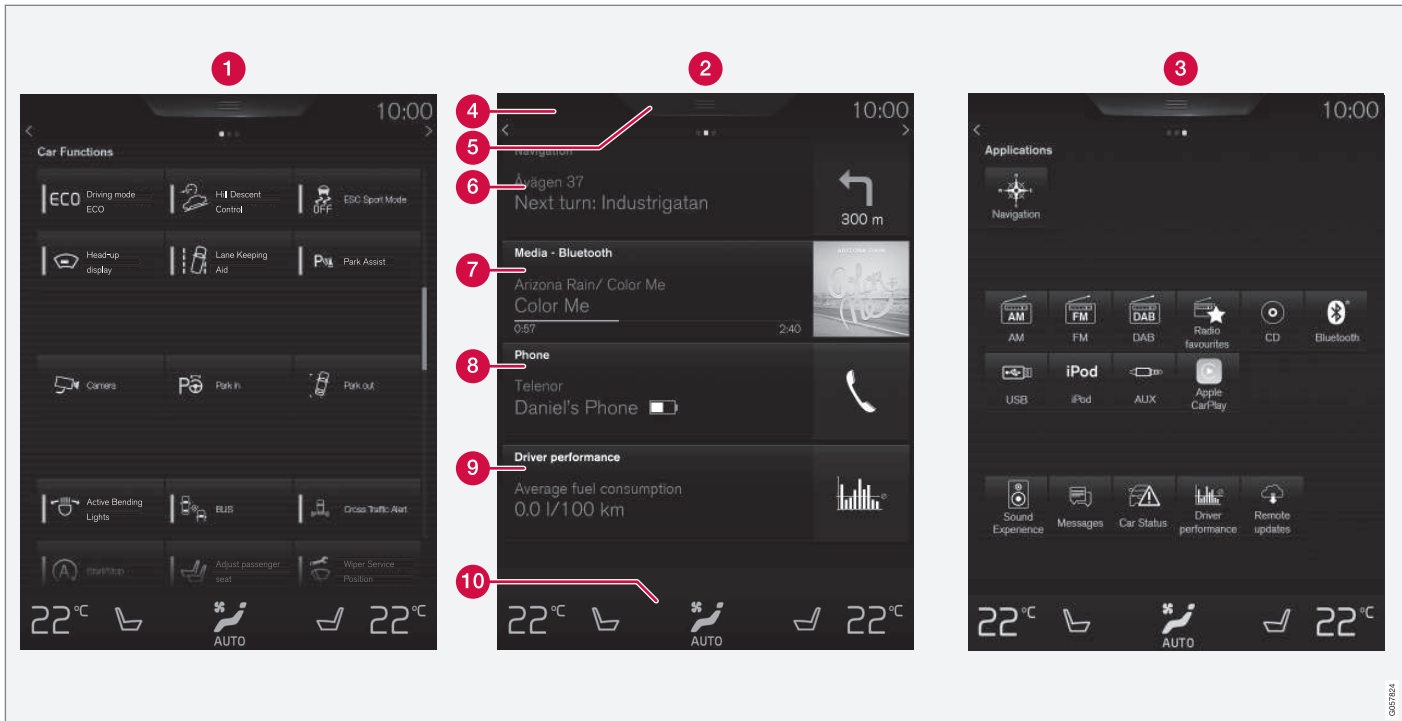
1

10:00

Car Functions

ECO Driving mode ECO

Hill Descent Control

OFF ESC Sport Mode

Head-up display

Lane Keeping Aid

Park Assist

Camera

Park In

Park out

Active Bending Lights

BLIS

Cross Traffic Alert

Start/Stop

Adjust passenger seat

Wiper Service Position

22°C

AUTO

22°C

2

4

5

6

7

8

9

10

10:00

Navigation

Åvägen 37

Next turn: Industrigatan

300 m

Media - Bluetooth

Arizona Rain/ Color Me

Color Me

0:57

2:40

Phone

Telenor

Daniel's Phone

Driver performance

Average fuel consumption

0.0 l/100 km

22°C

AUTO

22°C

3

10:00

Applications

Navigation

AM

AM

FM

FM

DAB

DAB

Radio favourites

CD

Bluetooth

USB

iPod

iPod

AUX

Apple CarPlay

Sound Experience

Messages

Car Status

Driver performance

Remote updates

22°C

AUTO

22°C

G057824